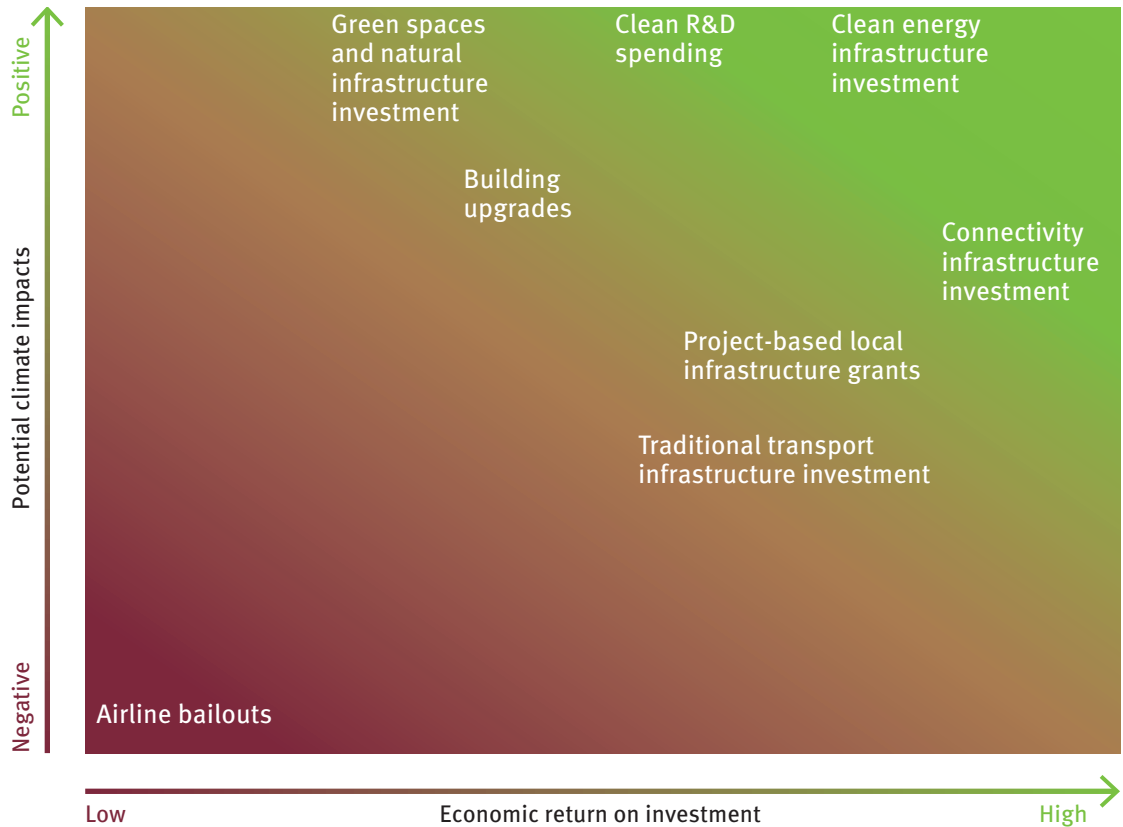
Positive

Potential climate impacts

Negative

Green spaces and natural infrastructure investment

Clean R&D spending

Clean energy infrastructure investment

Building upgrades

Connectivity infrastructure investment

Project-based local infrastructure grants

Traditional transport infrastructure investment

Airline bailouts

Low

Economic return on investment

High